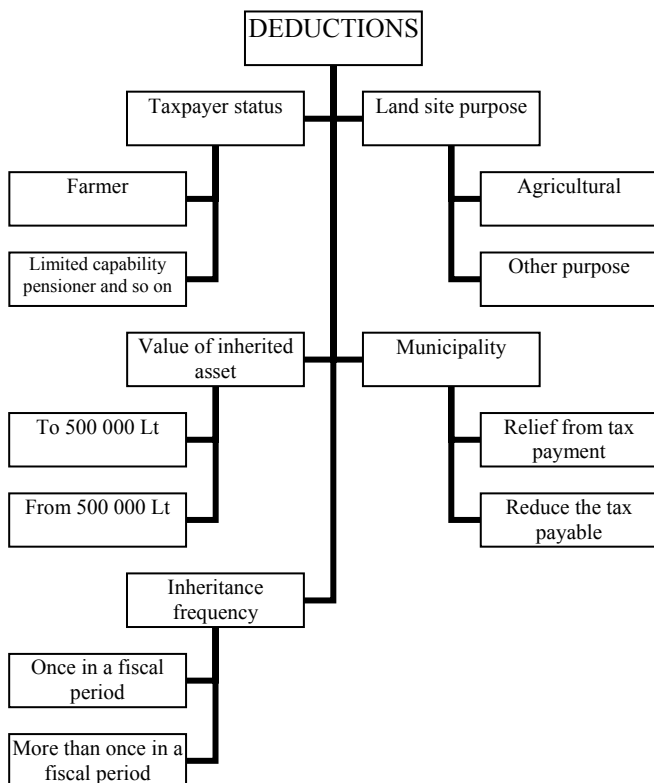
DEDUCTIONS

Taxpayer status

Farmer

Limited capability pensioner and so on

Land site purpose

Agricultural

Other purpose

Value of inherited asset

To 500 000 Lt

From 500 000 Lt

Municipality

Relief from tax payment

Reduce the tax payable

Inheritance frequency

Once in a fiscal period

More than once in a fiscal period